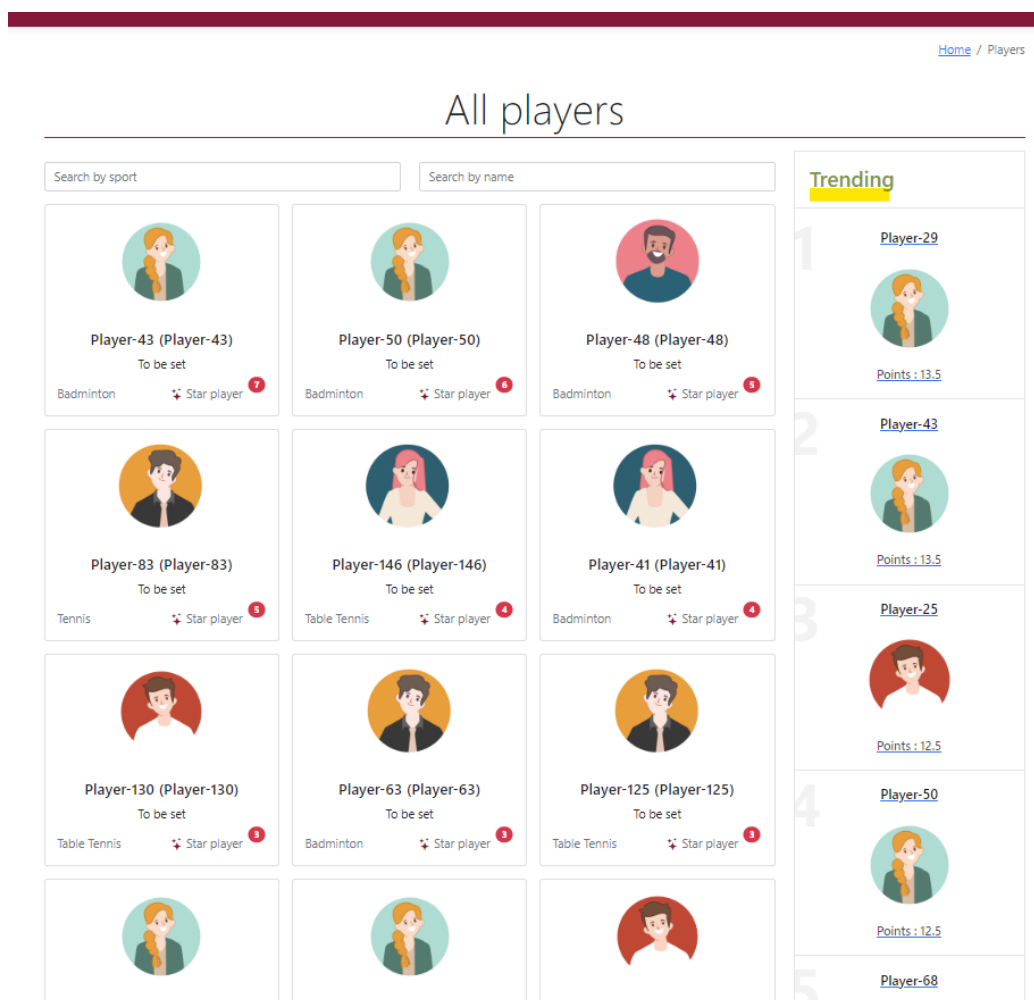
Home / Players

All players

Search by sport

Search by name

Player-43 (Player-43)
To be set
Badminton
Star player 7

Player-50 (Player-50)
To be set
Badminton
Star player 6

Player-48 (Player-48)
To be set
Badminton
Star player 5

Player-83 (Player-83)
To be set
Tennis
Star player 5

Player-146 (Player-146)
To be set
Table Tennis
Star player 4

Player-41 (Player-41)
To be set
Badminton
Star player 4

Player-130 (Player-130)
To be set
Table Tennis
Star player 3

Player-63 (Player-63)
To be set
Badminton
Star player 3

Player-125 (Player-125)
To be set
Table Tennis
Star player 3

Trending

1
Player-29
Points : 13.5

2
Player-43
Points : 13.5

3
Player-25
Points : 12.5

4
Player-50
Points : 12.5

5
Player-68